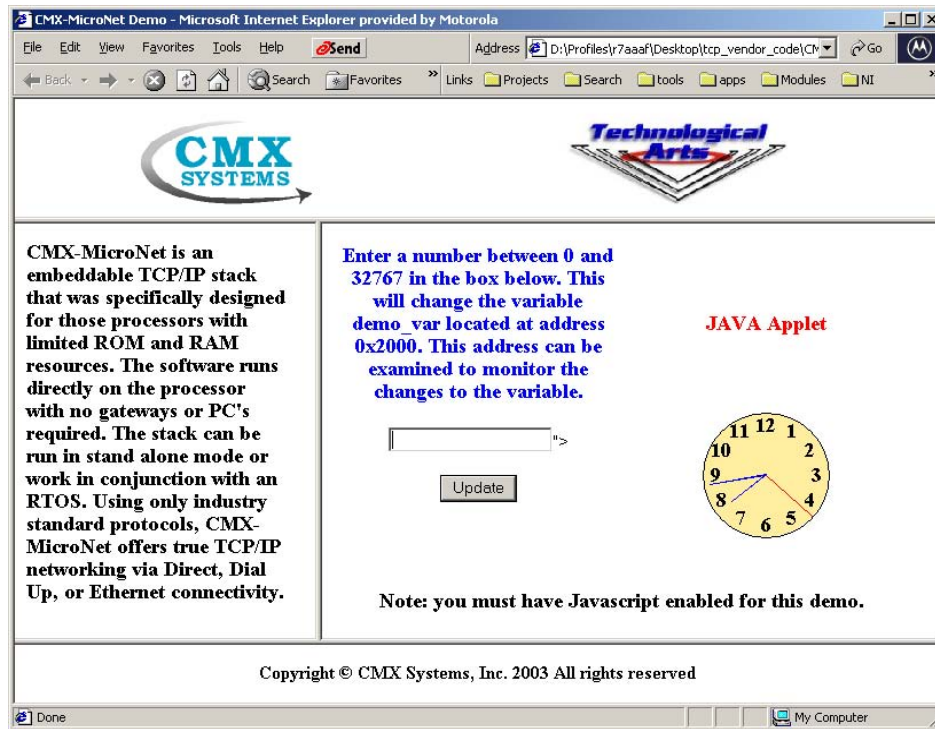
CMX-MicroNet Demo - Microsoft Internet Explorer provided by Motorola

File Edit View Favorites Tools Help Send Address D:\Profiles\r7aaaf\Desktop\tcp_vendor_code\CM Go

Back Search Favorites Links Projects Search tools apps Modules NI

CMX SYSTEMS

Technological Arts

CMX-MicroNet is an embeddable TCP/IP stack that was specifically designed for those processors with limited ROM and RAM resources. The software runs directly on the processor with no gateways or PC's required. The stack can be run in stand alone mode or work in conjunction with an RTOS. Using only industry standard protocols, CMX-MicroNet offers true TCP/IP networking via Direct, Dial Up, or Ethernet connectivity.

Enter a number between 0 and 32767 in the box below. This will change the variable demo_var located at address 0x2000. This address can be examined to monitor the changes to the variable.

">

Update

JAVA Applet

11 12 1 10 2 9 3 8 4 7 6 5

Note: you must have Javascript enabled for this demo.

Copyright © CMX Systems, Inc. 2003 All rights reserved

Done My Computer